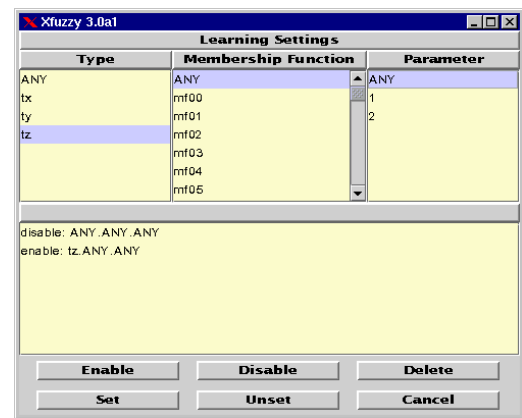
Xfuzzy 3.0a1

Learning Settings

Type
ANY
tx
ty
tz

Membership Function
ANY
mf00
mf01
mf02
mf03
mf04
mf05

Parameter
ANY
1
2

disable: ANY.ANY.ANY
enable: tz.ANY.ANY

Enable
Disable
Delete
Set
Unset
Cancel